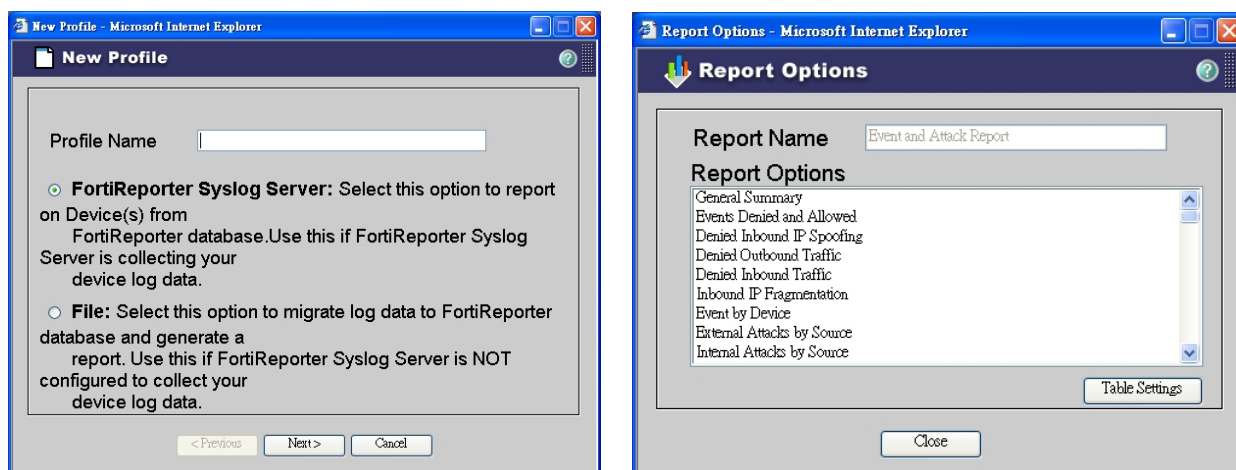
New Profile - Microsoft Internet Explorer

New Profile

Profile Name

FortiReporter Syslog Server: Select this option to report on Device(s) from FortiReporter database.Use this if FortiReporter Syslog Server is collecting your device log data.

File: Select this option to migrate log data to FortiReporter database and generate a report. Use this if FortiReporter Syslog Server is NOT configured to collect your device log data.

< Previous Next > Cancel

Report Options - Microsoft Internet Explorer

Report Options

Report Name Event and Attack Report

Report Options

General Summary
Events Denied and Allowed
Denied Inbound IP Spoofing
Denied Outbound Traffic
Denied Inbound Traffic
Inbound IP Fragmentation
Event by Device
External Attacks by Source
Internal Attacks by Source

Table Settings

Close